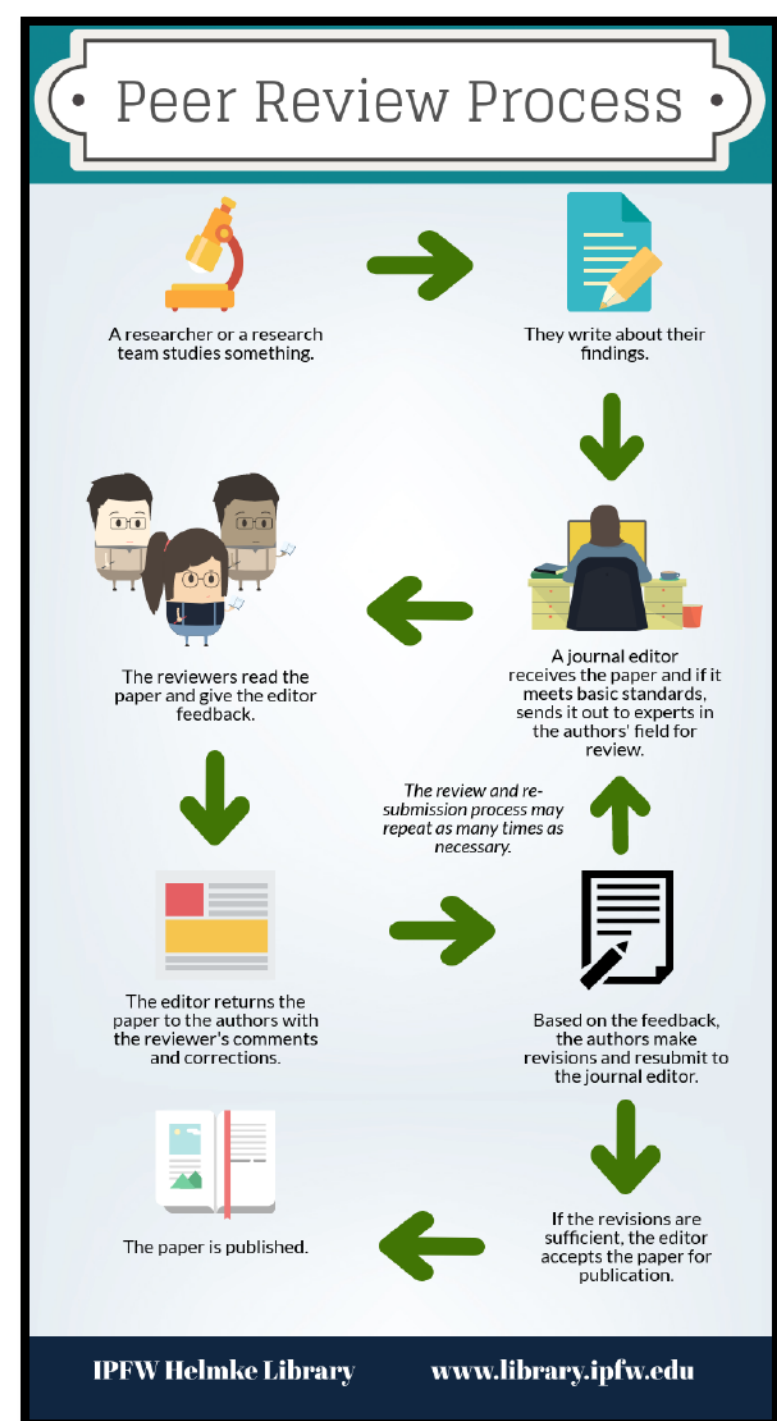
Peer Review Process

A researcher or a research team studies something.

They write about their findings.

A journal editor receives the paper and if it meets basic standards, sends it out to experts in the authors' field for review.

The reviewers read the paper and give the editor feedback.

The review and resubmission process may repeat as many times as necessary.

The editor returns the paper to the authors with the reviewer's comments and corrections.

Based on the feedback, the authors make revisions and resubmit to the journal editor.

If the revisions are sufficient, the editor accepts the paper for publication.

The paper is published.

IPFW Helmke Library www.library.ipfw.edu